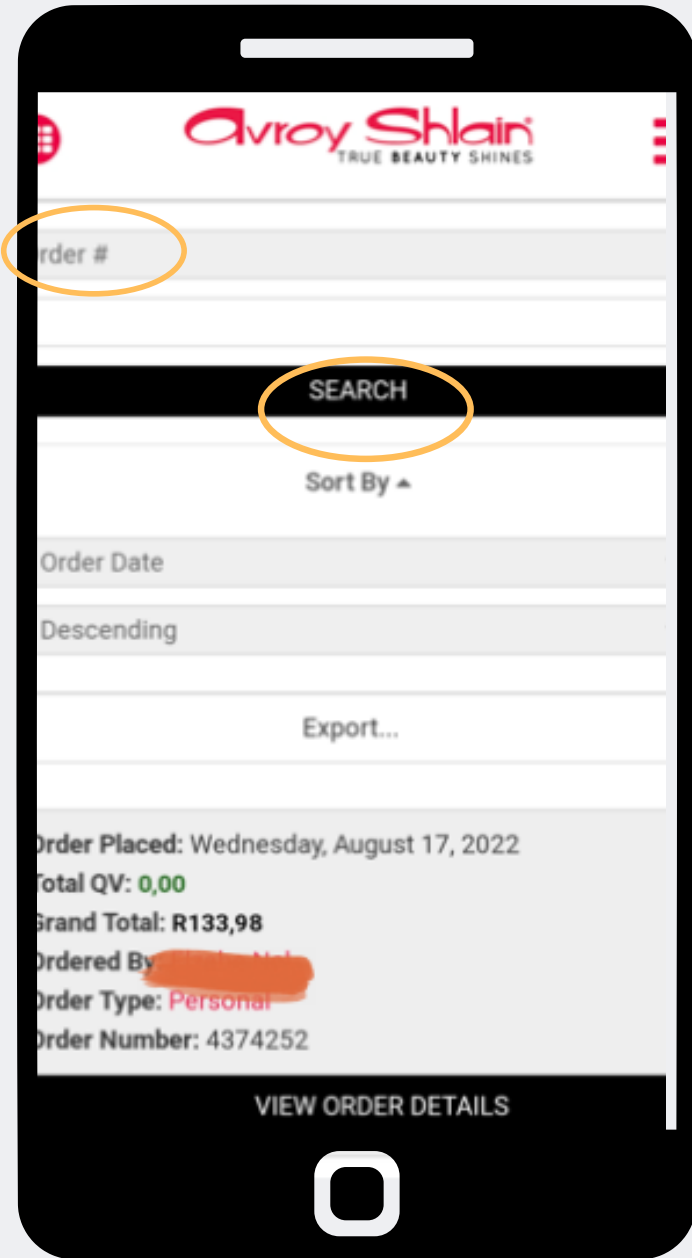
Avroy Shlain
TRUE BEAUTY SHINES

rder #

SEARCH

Sort By ▴

Order Date

Descending

Export...

Order Placed: Wednesday, August 17, 2022
Total QV: 0,00
Grand Total: R133,98
Ordered By: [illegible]
Order Type: Personal
Order Number: 4374252

VIEW ORDER DETAILS